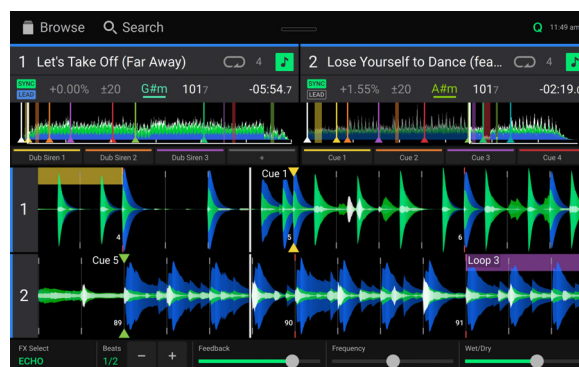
Browse Search

11:49 am

1 Let's Take Off (Far Away) 4

SYNC LEAD +0.00% ±20 G#m 101.7 -05:54.7

2 Lose Yourself to Dance (fea... 4

SYNC LEAD +1.55% ±20 A#m 101.7 -02:19.6

Dub Siren 1 Dub Siren 2 Dub Siren 3 +

Cue 1 Cue 2 Cue 3 Cue 4

Cue 1

1

4 5 6

Cue 5

Loop 3

2

89 90 91

FX Select ECHO

Beats 1/2 − +

Feedback

Frequency

Wet/Dry